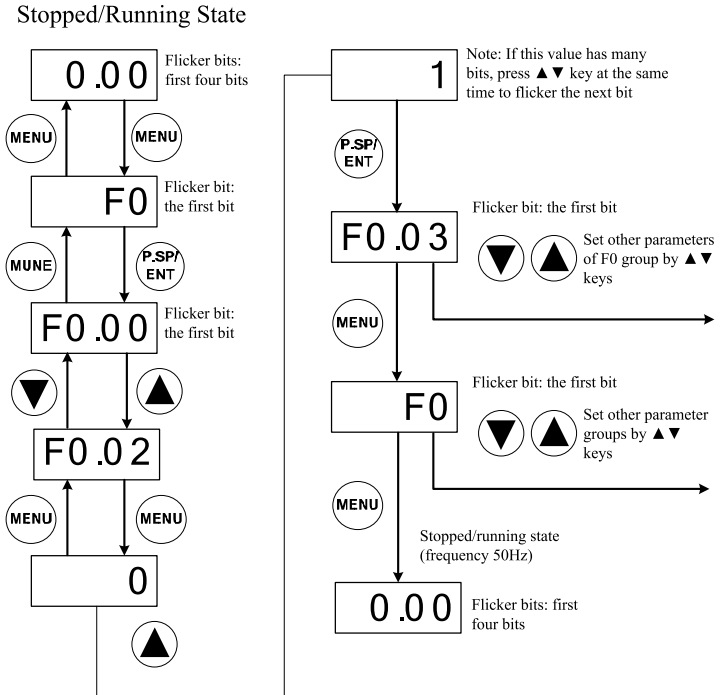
Stopped/Running State

0.00

Flicker bits: first four bits

MENU

MENU

F0

Flicker bit: the first bit

MUNE

P.SP/ ENT

F0.00

Flicker bit: the first bit

F0.02

MENU

MENU

0

1

Note: If this value has many bits, press ▲▼ key at the same time to flicker the next bit

P.SP/ ENT

Flicker bit: the first bit

F0.03

Set other parameters of F0 group by ▲▼ keys

MENU

Flicker bit: the first bit

F0

Set other parameter groups by ▲▼ keys

MENU

Stopped/running state (frequency 50Hz)

0.00

Flicker bits: first four bits